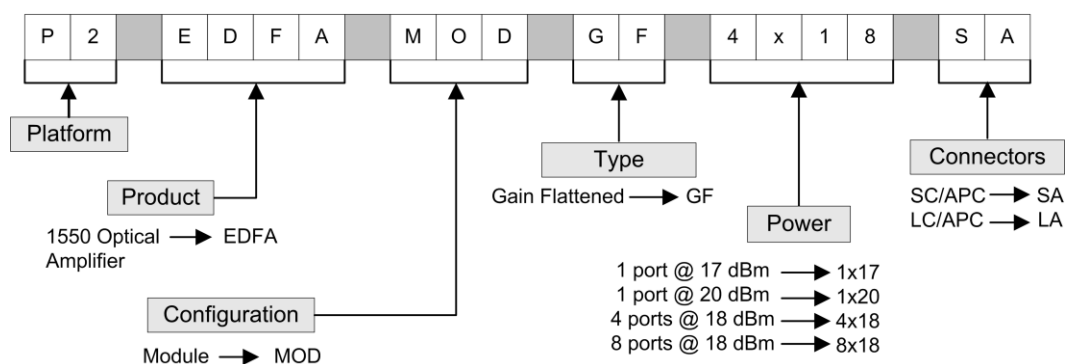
| P | 2 | | E | D | F | A | | M | O | D | | G | F | | 4 | x | 1 | 8 | | S | A |
|---|---|---|---|---|---|---|---|---|---|---|---|---|---|---|---|---|---|---|---|---|---|

Platform

Product

1550 Optical Amplifier → EDFA

Configuration

Module → MOD

Type

Gain Flattened → GF

Power

1 port @ 17 dBm → 1x17
1 port @ 20 dBm → 1x20
4 ports @ 18 dBm → 4x18
8 ports @ 18 dBm → 8x18

Connectors

SC/APC → SA
LC/APC → LA